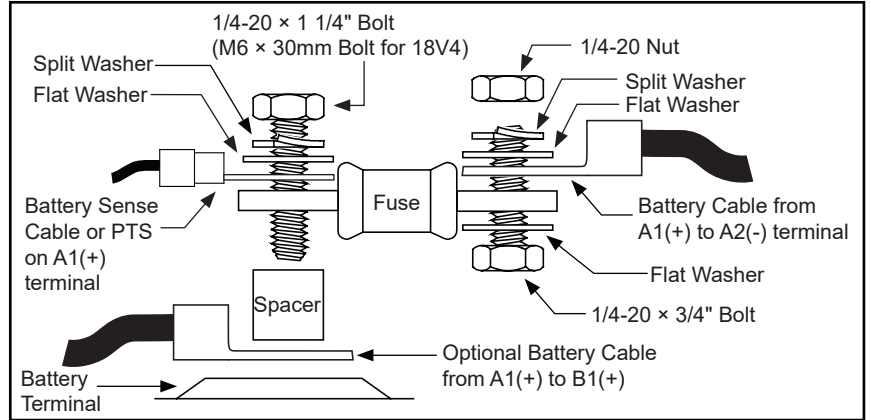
1/4-20 × 1 1/4" Bolt
(M6 × 30mm Bolt for 18V4)

Split Washer

Flat Washer

1/4-20 Nut

Split Washer

Flat Washer

Fuse

Battery Sense Cable or PTS on A1(+) terminal

Battery Cable from A1(+) to A2(-) terminal

Flat Washer

Spacer

1/4-20 × 3/4" Bolt

Optional Battery Cable from A1(+) to B1(+)

Battery Terminal